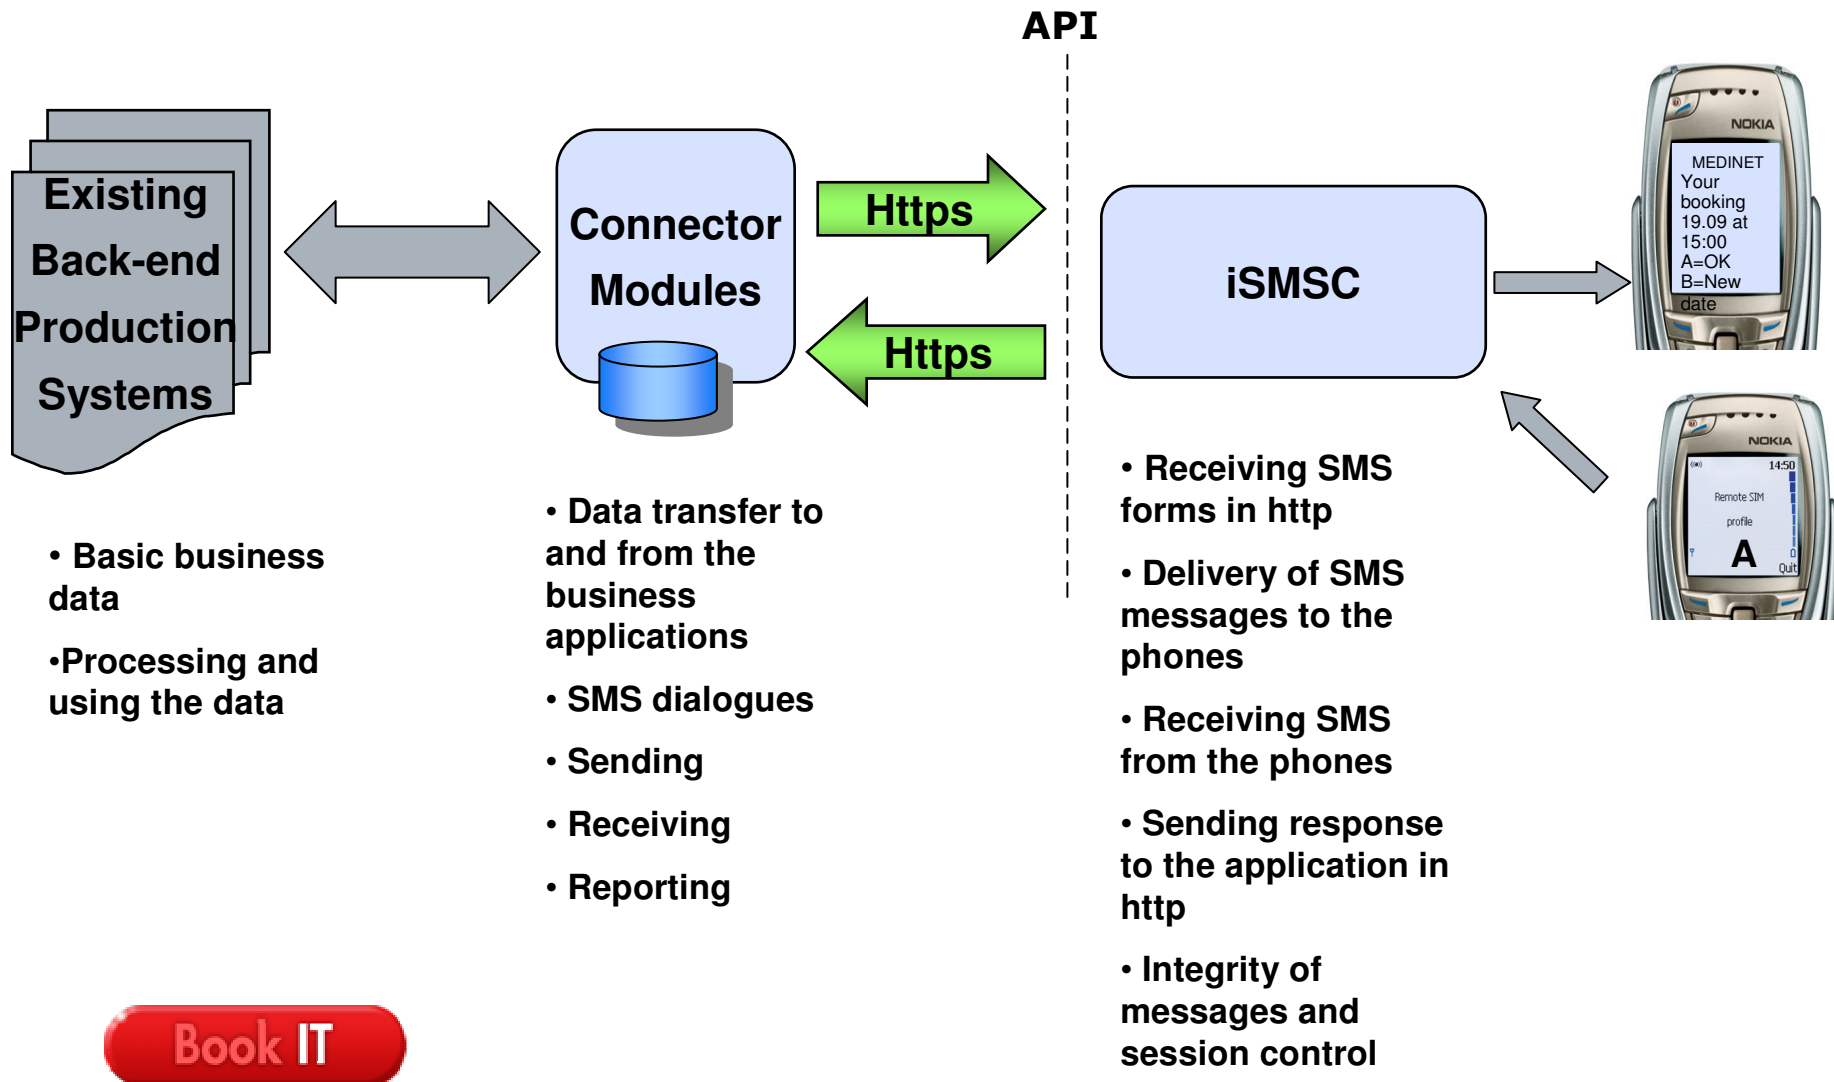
API

Existing Back-end Production Systems

Connector Modules

Https

Https

iSMSC

NOKIA

MEDINET Your booking 19.09 at 15:00 A=OK B=New date

NOKIA

14:50

Remote SIM profile

A

Quit

• Basic business data

•Processing and using the data

• Data transfer to and from the business applications

• SMS dialogues

• Sending

• Receiving

• Reporting

• Receiving SMS forms in http

• Delivery of SMS messages to the phones

• Receiving SMS from the phones

• Sending response to the application in http

• Integrity of messages and session control

Book IT